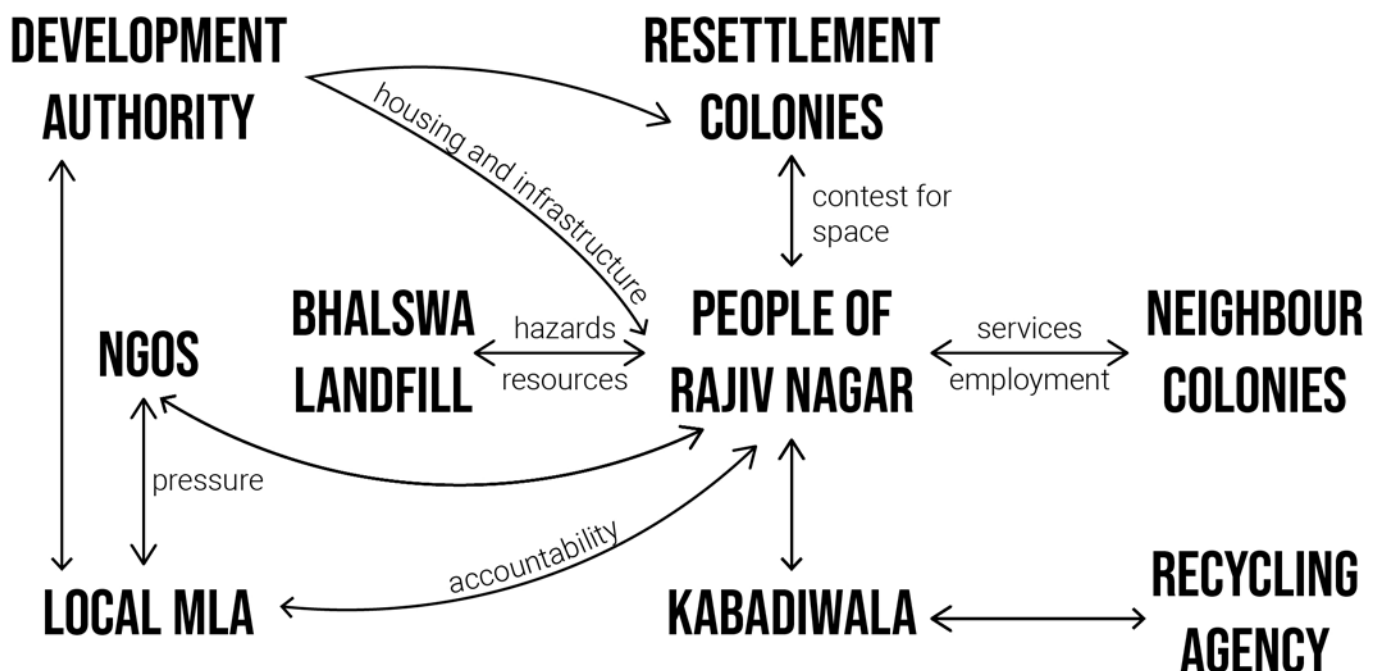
DEVELOPMENT AUTHORITY

RESETTLEMENT COLONIES

housing and infrastructure

contest for space

BHALSWA LANDFILL

hazards

resources

NGOS

PEOPLE OF RAJIV NAGAR

services

employment

NEIGHBOUR COLONIES

pressure

accountability

LOCAL MLA

KABADIWALA

RECYCLING AGENCY